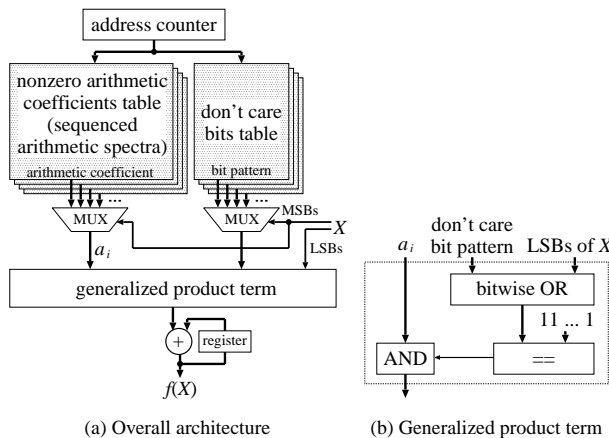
address counter

nonzero arithmetic coefficients table (sequenced arithmetic spectra)

arithmetic coefficient

don't care bits table

bit pattern

...

...

MUX

MUX

MSBs

$X$

LSBs

$a_i$

generalized product term

+

register

$f(X)$

(a) Overall architecture

$a_i$

don't care bit pattern

LSBs of $X$

bitwise OR

11 ... 1

AND

==

(b) Generalized product term